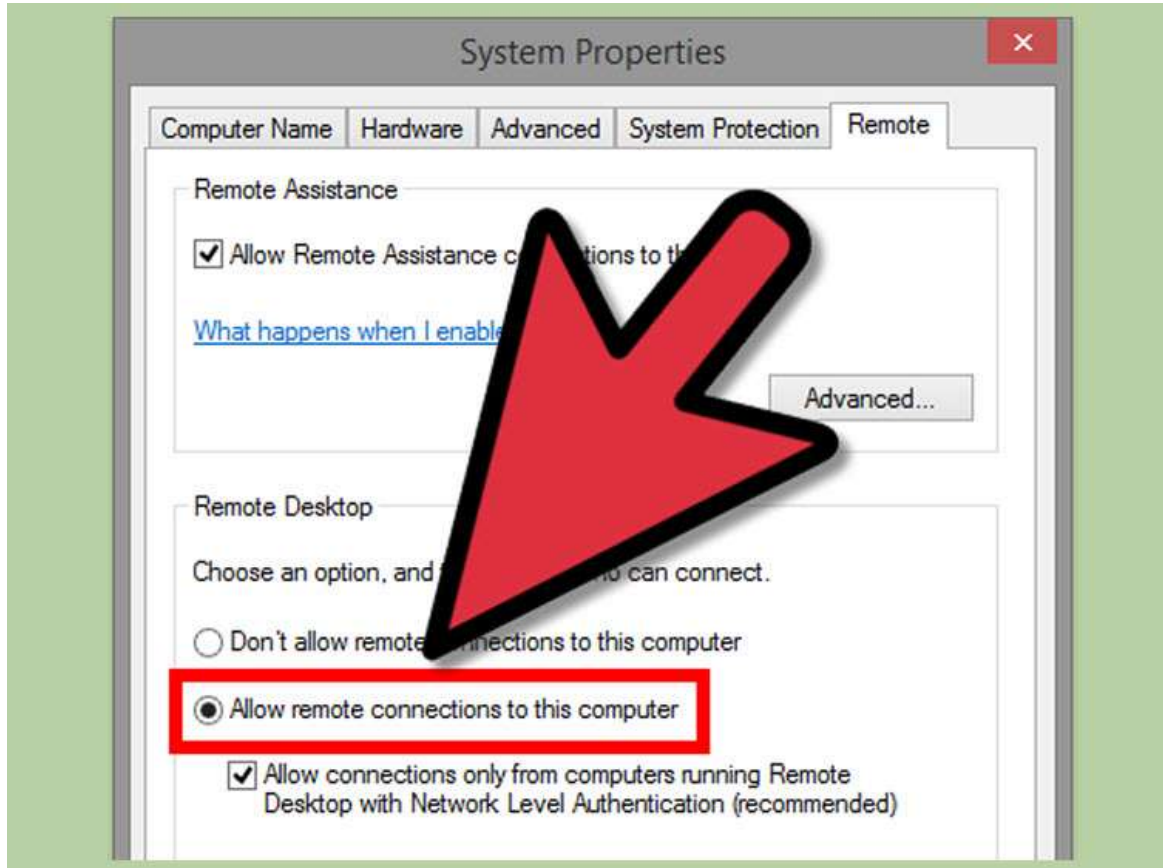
System Properties

×

Computer Name | Hardware | Advanced | System Protection | Remote

Remote Assistance

Allow Remote Assistance c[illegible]tions to t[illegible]

What happens when I enable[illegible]

Advanced...

Remote Desktop

Choose an option, and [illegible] can connect.

Don't allow remote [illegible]nections to this computer

Allow remote connections to this computer

Allow connections only from computers running Remote Desktop with Network Level Authentication (recommended)